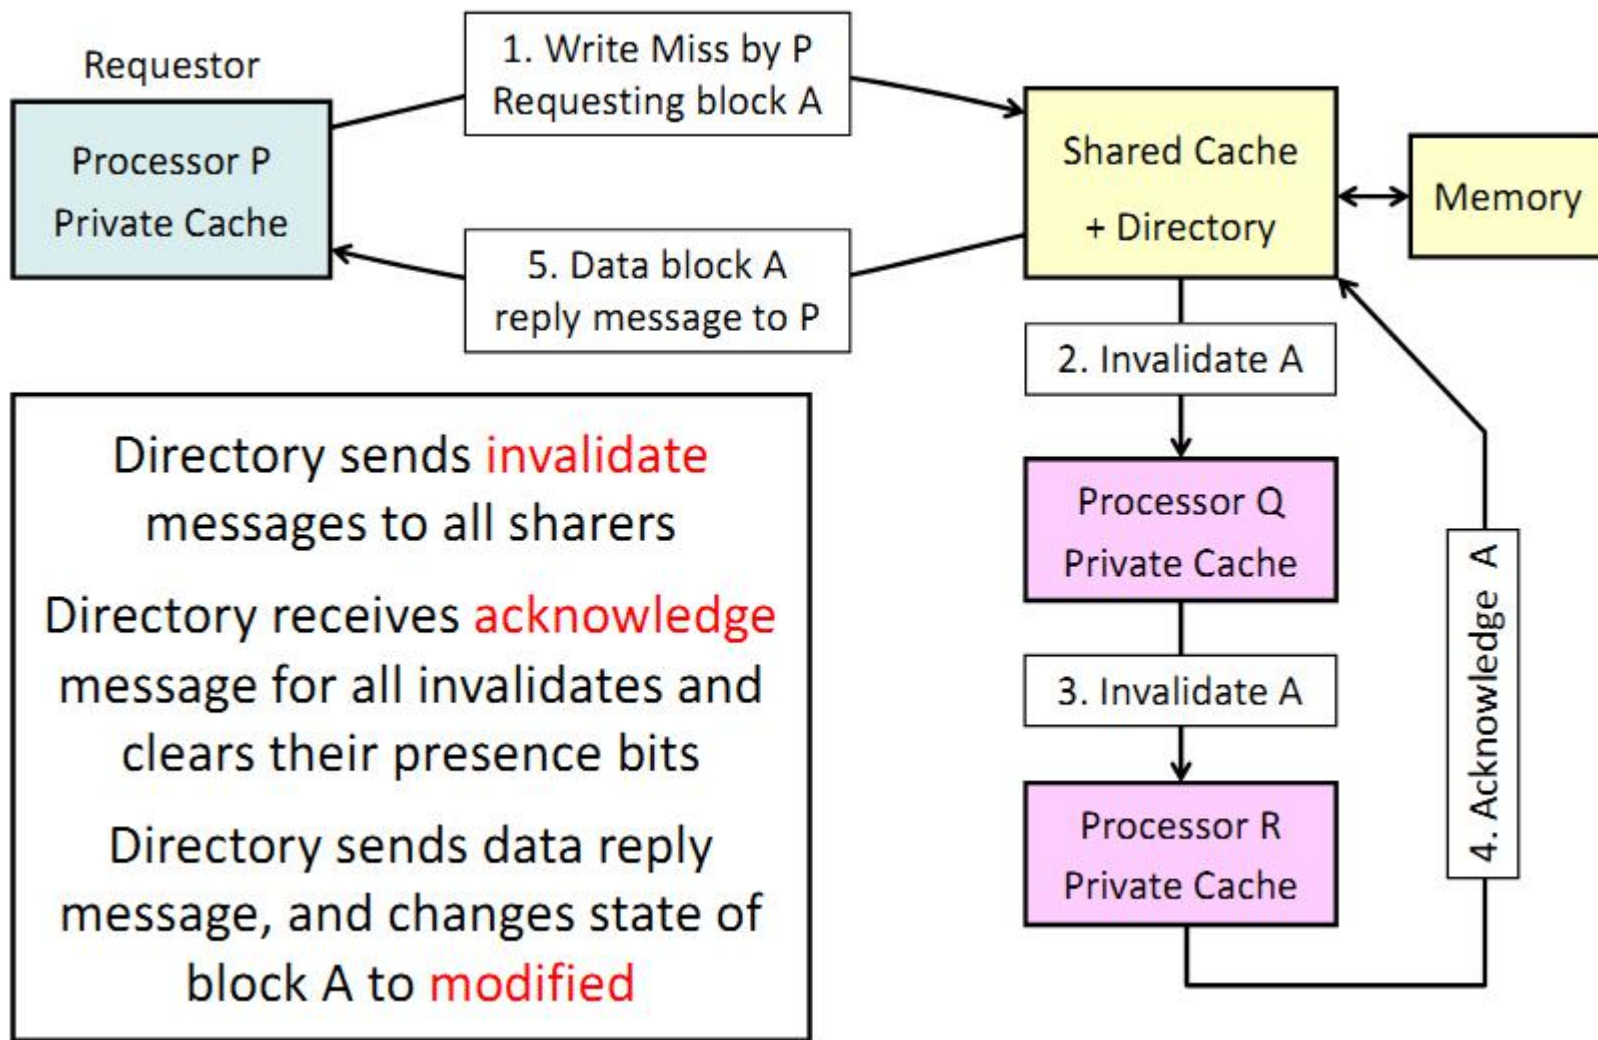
Requestor

Processor P
Private Cache

1. Write Miss by P
Requesting block A

Shared Cache
+ Directory

Memory

5. Data block A
reply message to P

2. Invalidate A

Processor Q
Private Cache

3. Invalidate A

Processor R
Private Cache

4. Acknowledge A

Directory sends invalidate messages to all sharers

Directory receives acknowledge message for all invalidates and clears their presence bits

Directory sends data reply message, and changes state of block A to modified